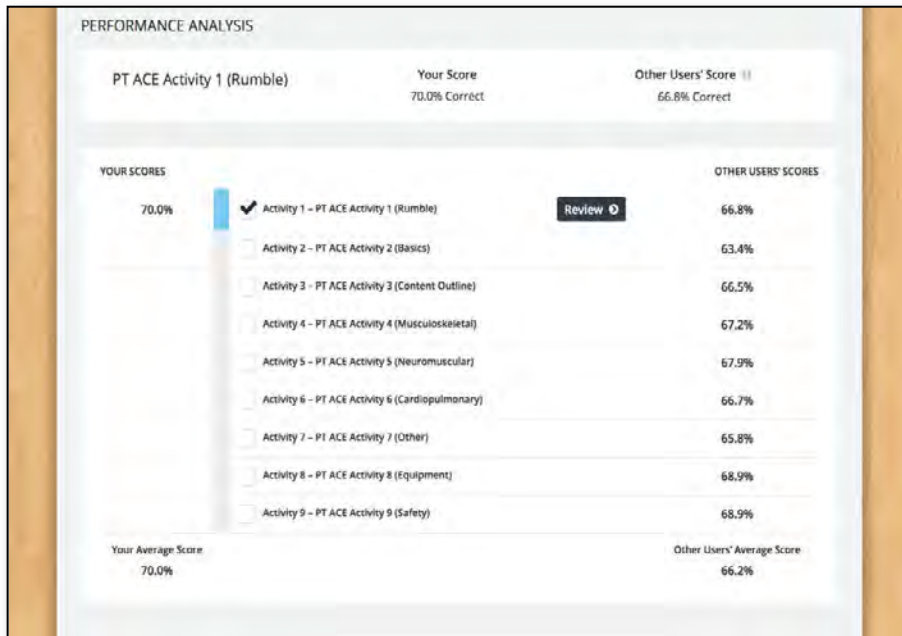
PERFORMANCE ANALYSIS

PT ACE Activity 1 (Rumble)

Your Score
70.0% Correct

Other Users' Score
66.8% Correct

YOUR SCORES

OTHER USERS' SCORES

| YOUR SCORES | Activity | | OTHER USERS' SCORES |
|---|---|---|---|
| 70.0% | Activity 1 - PT ACE Activity 1 (Rumble) | Review | 66.8% |
| | Activity 2 - PT ACE Activity 2 (Basics) | | 63.4% |
| | Activity 3 - PT ACE Activity 3 (Content Outline) | | 66.5% |
| | Activity 4 - PT ACE Activity 4 (Musculoskeletal) | | 67.2% |
| | Activity 5 - PT ACE Activity 5 (Neuromuscular) | | 67.9% |
| | Activity 6 - PT ACE Activity 6 (Cardiopulmonary) | | 66.7% |
| | Activity 7 - PT ACE Activity 7 (Other) | | 65.8% |
| | Activity 8 - PT ACE Activity 8 (Equipment) | | 68.9% |
| | Activity 9 - PT ACE Activity 9 (Safety) | | 68.9% |

Your Average Score
70.0%

Other Users' Average Score
66.2%